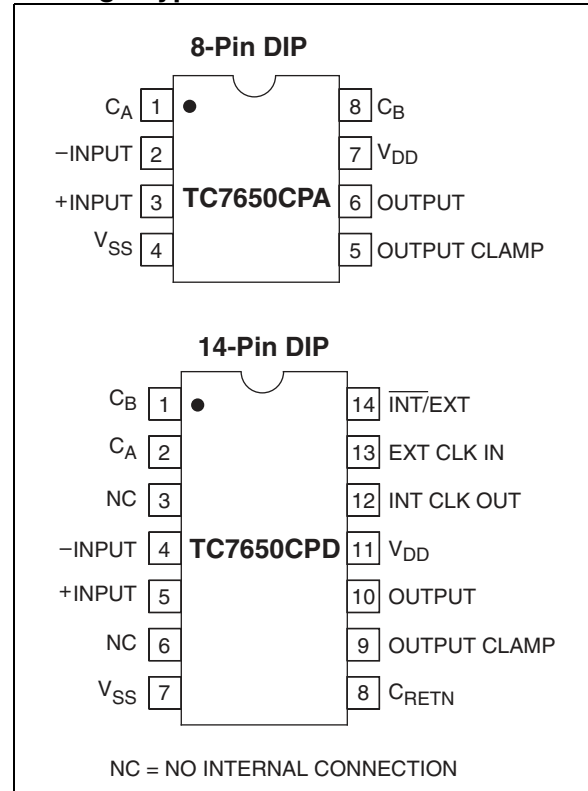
8-Pin DIP

$C_A$ 1
−INPUT 2
+INPUT 3
$V_{SS}$ 4

TC7650CPA

8 $C_B$
7 $V_{DD}$
6 OUTPUT
5 OUTPUT CLAMP

14-Pin DIP

$C_B$ 1
$C_A$ 2
NC 3
−INPUT 4
+INPUT 5
NC 6
$V_{SS}$ 7

TC7650CPD

14 $\overline{INT}$/EXT
13 EXT CLK IN
12 INT CLK OUT
11 $V_{DD}$
10 OUTPUT
9 OUTPUT CLAMP
8 $C_{RETN}$

NC = NO INTERNAL CONNECTION